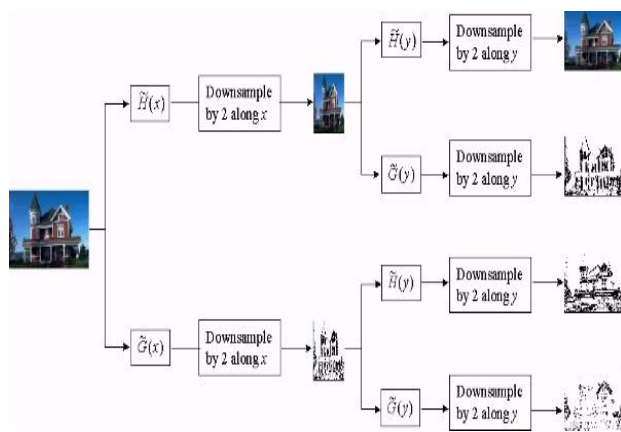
$\tilde{H}(x)$

Downsample by 2 along $x$

$\tilde{H}(y)$

Downsample by 2 along $y$

$\tilde{G}(y)$

Downsample by 2 along $y$

$\tilde{G}(x)$

Downsample by 2 along $x$

$\tilde{H}(y)$

Downsample by 2 along $y$

$\tilde{G}(y)$

Downsample by 2 along $y$